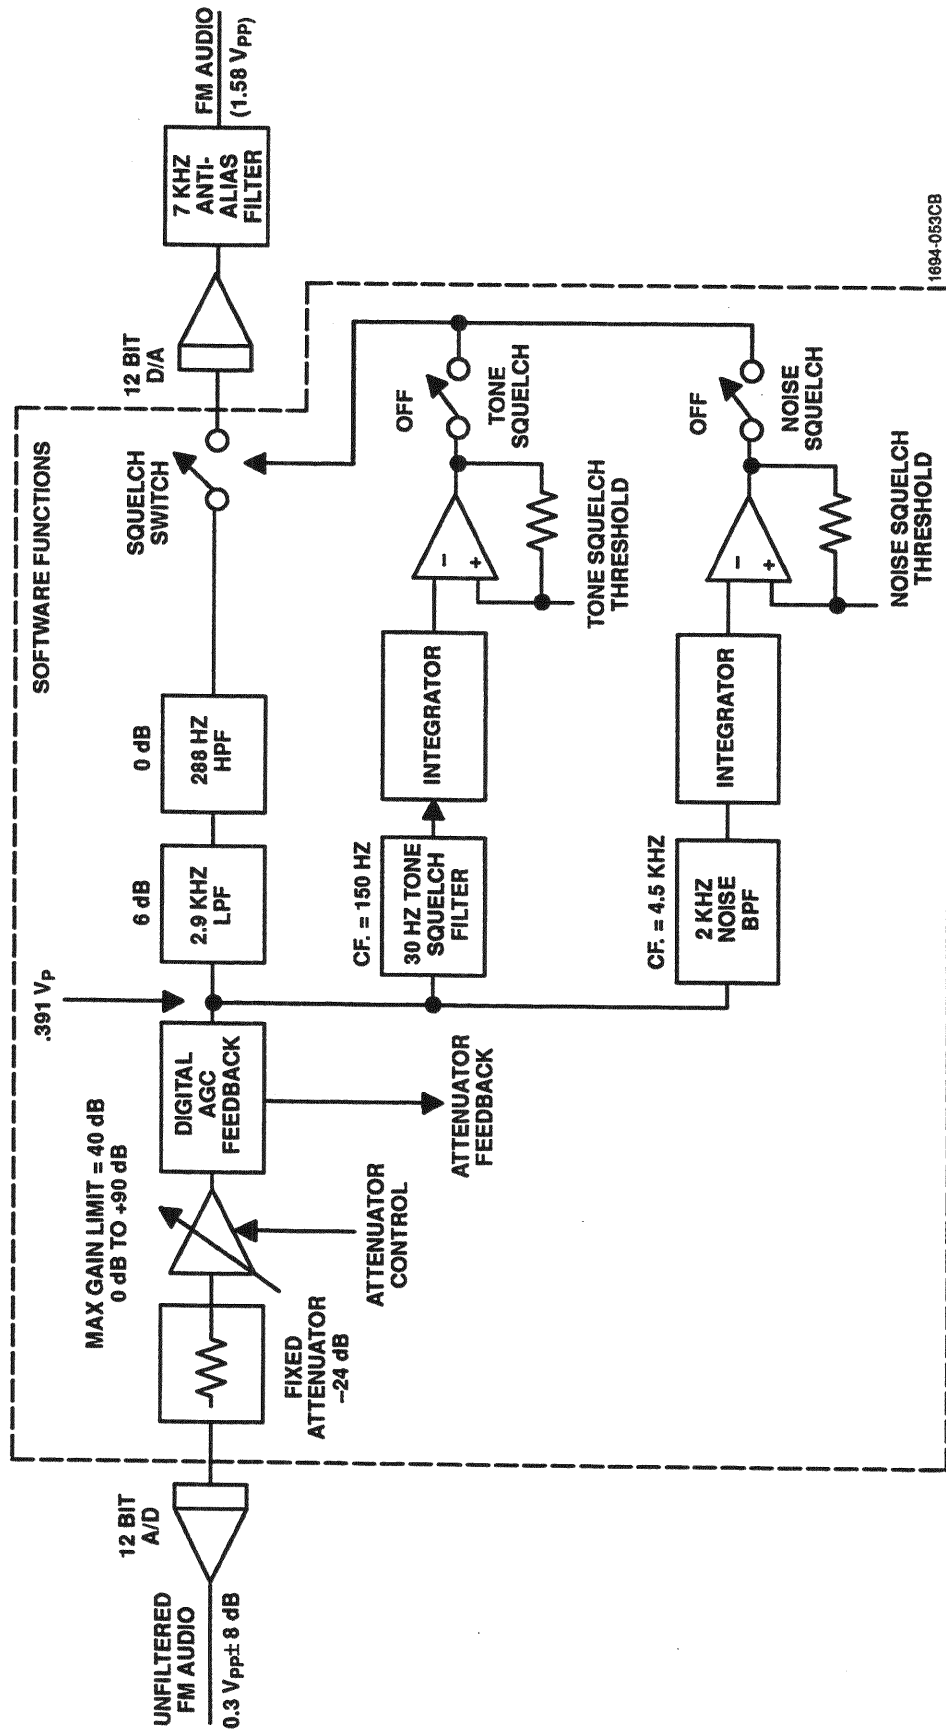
UNFILTERED FM AUDIO
0.3 $V_{PP}$ ± 8 dB

12 BIT A/D

SOFTWARE FUNCTIONS

FIXED ATTENUATOR –24 dB

MAX GAIN LIMIT = 40 dB
0 dB TO +90 dB

ATTENUATOR CONTROL

DIGITAL AGC FEEDBACK

ATTENUATOR FEEDBACK

.391 $V_P$

6 dB
2.9 KHZ LPF

0 dB
288 HZ HPF

SQUELCH SWITCH

12 BIT D/A

7 KHZ ANTI-ALIAS FILTER

FM AUDIO
(1.58 $V_{PP}$)

CF. = 150 HZ
30 HZ TONE SQUELCH FILTER

INTEGRATOR

TONE SQUELCH THRESHOLD

OFF
TONE SQUELCH

CF. = 4.5 KHZ
2 KHZ NOISE BPF

INTEGRATOR

NOISE SQUELCH THRESHOLD

OFF
NOISE SQUELCH

1694-053CB